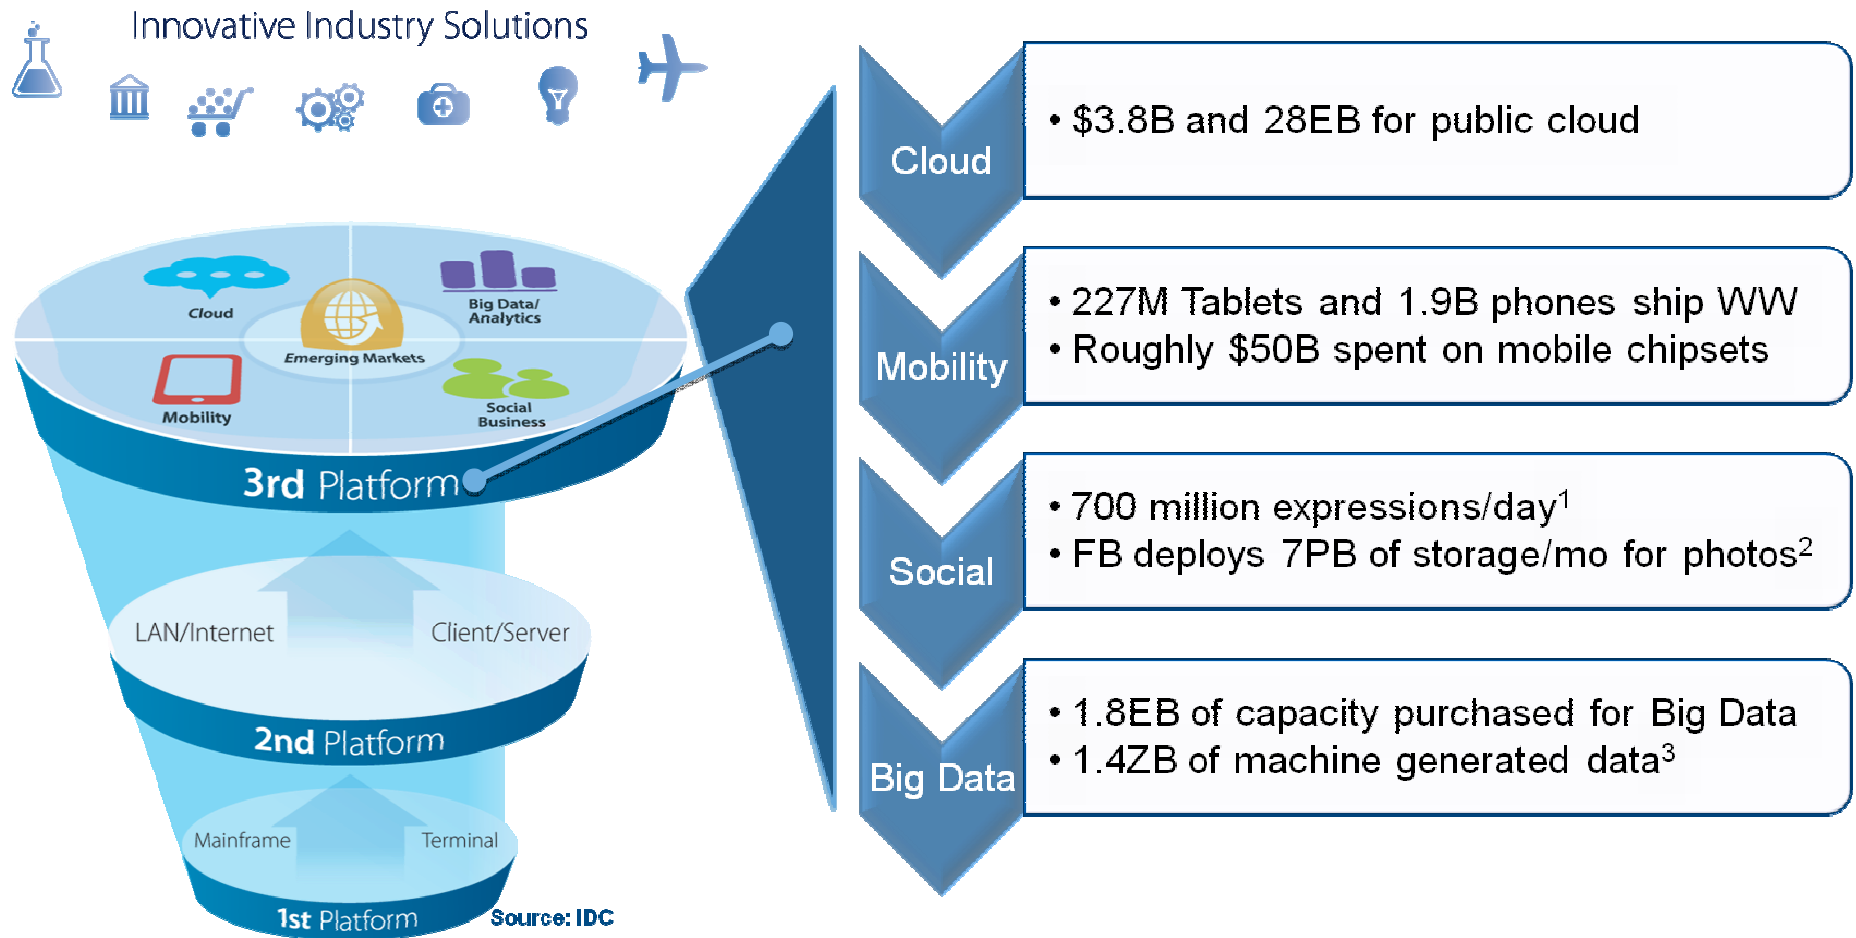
Innovative Industry Solutions

Cloud
Big Data/ Analytics
Emerging Markets
Mobility
Social Business
3rd Platform
LAN/Internet
Client/Server
2nd Platform
Mainframe
Terminal
1st Platform
Source: IDC

Cloud
• \$3.8B and 28EB for public cloud

Mobility
• 227M Tablets and 1.9B phones ship WW
• Roughly \$50B spent on mobile chipsets

Social
• 700 million expressions/day$^1$
• FB deploys 7PB of storage/mo for photos$^2$

Big Data
• 1.8EB of capacity purchased for Big Data
• 1.4ZB of machine generated data$^3$